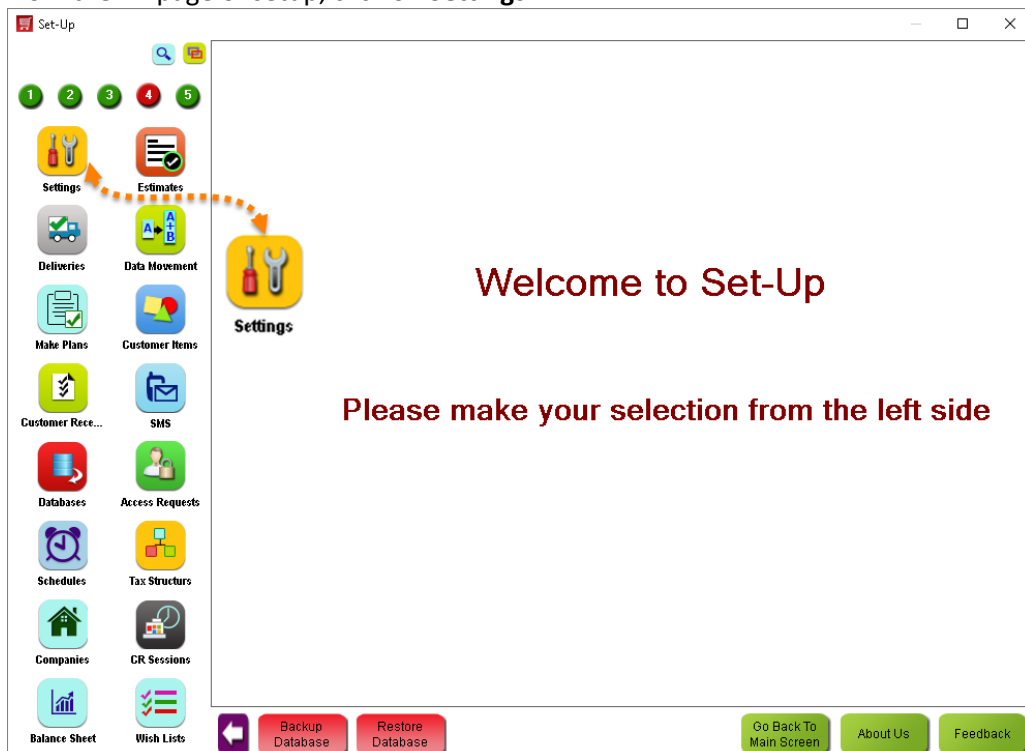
Set-Up

1 2 3 4 5

Settings
Estimates
Deliveries
Data Movement
Make Plans
Customer Items
Customer Rece...
SMS
Databases
Access Requests
Schedules
Tax Structurs
Companies
CR Sessions
Balance Sheet
Wish Lists

Settings

Welcome to Set-Up

Please make your selection from the left side

Backup Database
Restore Database
Go Back To Main Screen
About Us
Feedback